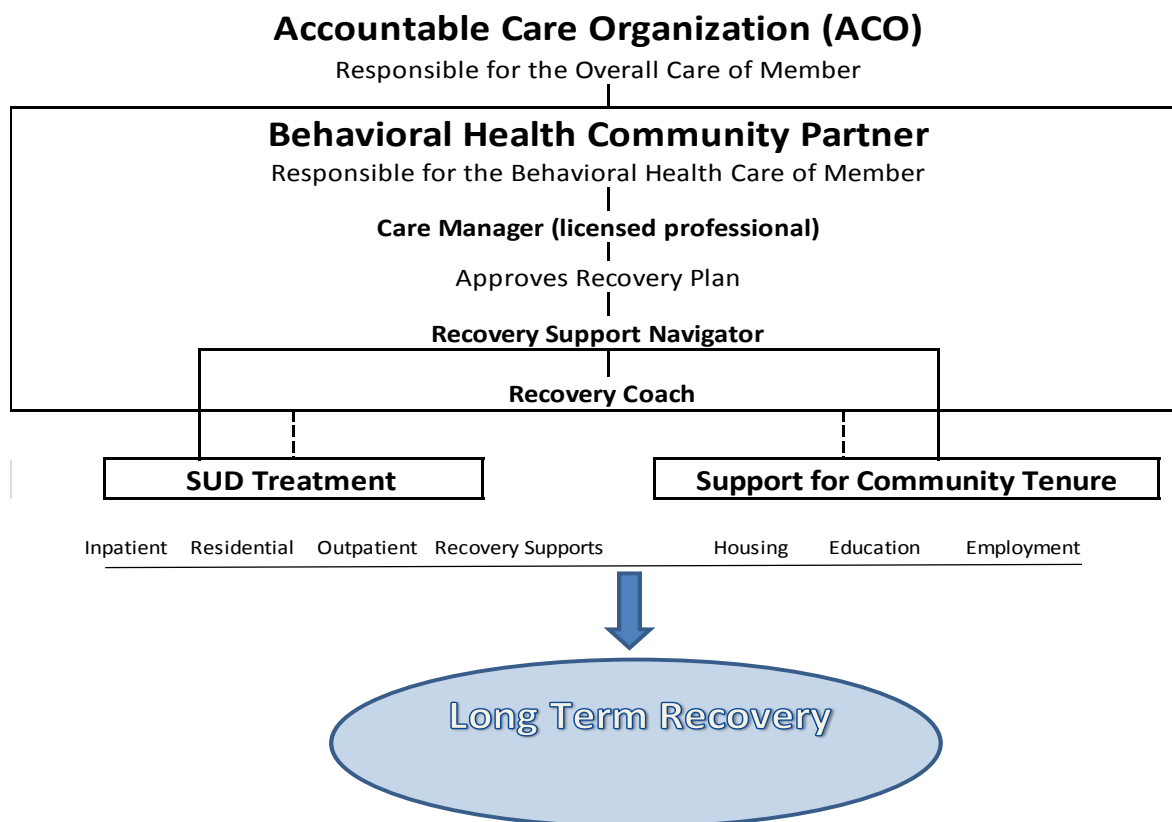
Accountable Care Organization (ACO)
Responsible for the Overall Care of Member

Behavioral Health Community Partner
Responsible for the Behavioral Health Care of Member

Care Manager (licensed professional)

Approves Recovery Plan

Recovery Support Navigator

Recovery Coach

SUD Treatment

Support for Community Tenure

Inpatient Residential Outpatient Recovery Supports Housing Education Employment

Long Term Recovery